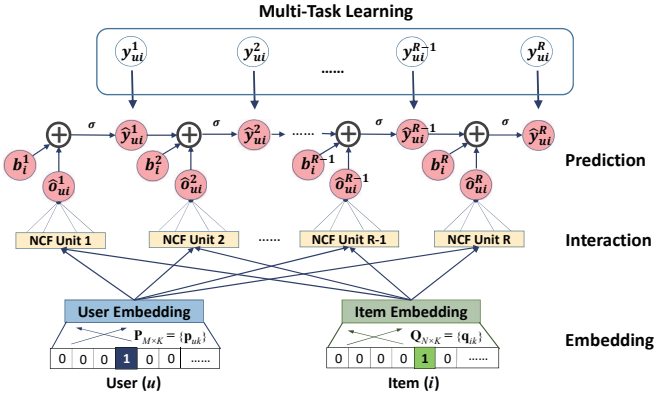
Multi-Task Learning

$y_{ui}^{1}$ $y_{ui}^{2}$ ...... $y_{ui}^{R-1}$ $y_{ui}^{R}$

$\sigma$ $\sigma$ $\sigma$ $\sigma$

$b_i^1$ $\hat{y}_{ui}^{1}$ $b_i^2$ $\hat{y}_{ui}^{2}$ ...... $b_i^{R-1}$ $\hat{y}_{ui}^{R-1}$ $b_i^R$ $\hat{y}_{ui}^{R}$

$\hat{o}_{ui}^{1}$ $\hat{o}_{ui}^{2}$ $\hat{o}_{ui}^{R-1}$ $\hat{o}_{ui}^{R}$

Prediction

NCF Unit 1 NCF Unit 2 ...... NCF Unit R-1 NCF Unit R

Interaction

User Embedding $\mathbf{P}_{M\times K} = \{\mathbf{p}_{uk}\}$

Item Embedding $\mathbf{Q}_{N\times K} = \{\mathbf{q}_{ik}\}$

Embedding

| 0 | 0 | 0 | 1 | 0 | ...... |

User ($u$)

| 0 | 0 | 0 | 0 | 1 | 0 | ...... |

Item ($i$)